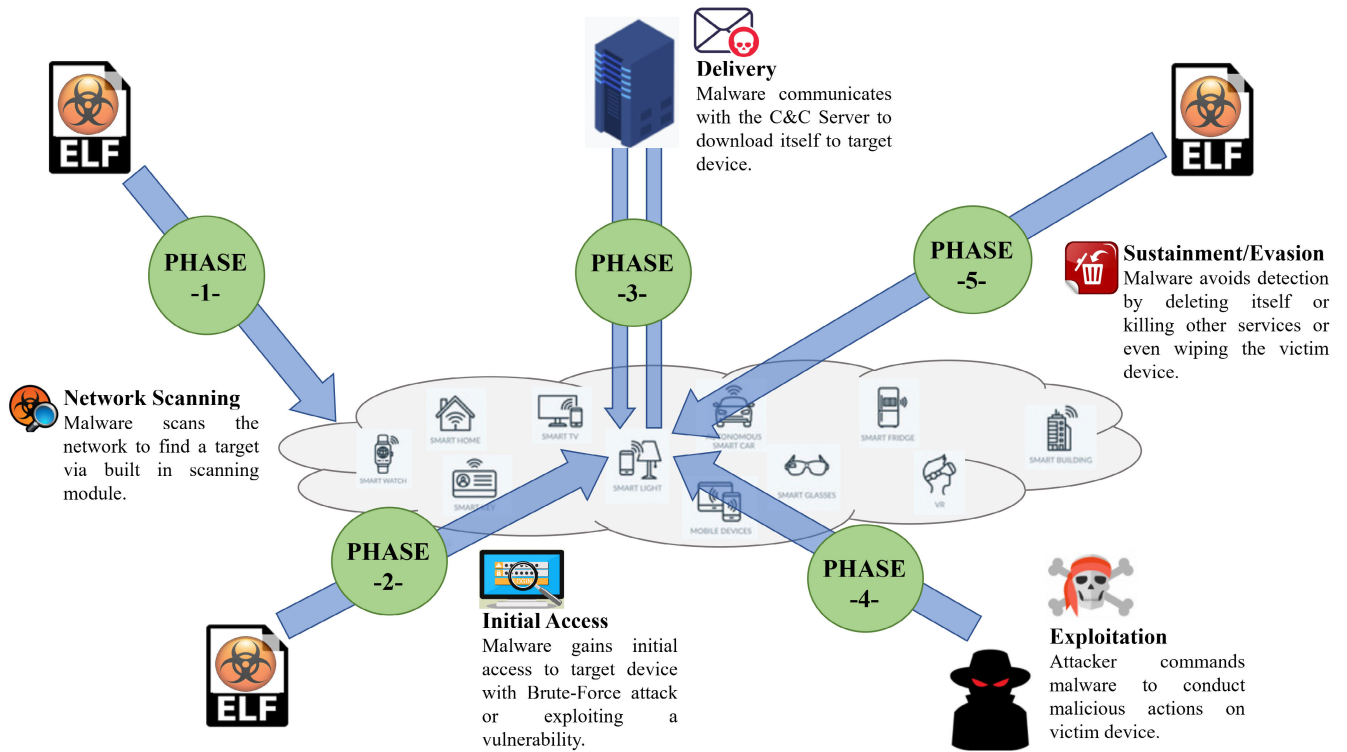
ELF

Delivery
Malware communicates with the C&C Server to download itself to target device.

ELF

PHASE -1-

PHASE -3-

PHASE -5-

Sustainment/Evasion
Malware avoids detection by deleting itself or killing other services or even wiping the victim device.

Network Scanning
Malware scans the network to find a target via built in scanning module.

SMART HOME
SMART TV
AUTONOMOUS SMART CAR
SMART FRIDGE
SMART BUILDING
SMART WATCH
SMART LIGHT
SMART GLASSES
VR
SMART KEY
MOBILE DEVICES

PHASE -2-

PHASE -4-

LOGIN

Initial Access
Malware gains initial access to target device with Brute-Force attack or exploiting a vulnerability.

ELF

Exploitation
Attacker commands malware to conduct malicious actions on victim device.